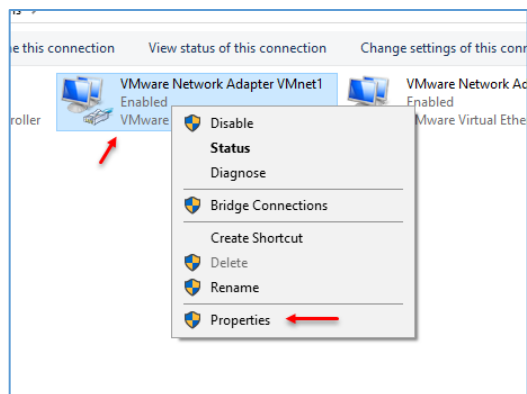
e this connection View status of this connection Change settings of this conn

roller

VMware Network Adapter VMnet1
Enabled
VMware

VMware Network Ad
Enabled
VMware Virtual Ethe

Disable
Status
Diagnose
Bridge Connections
Create Shortcut
Delete
Rename
Properties